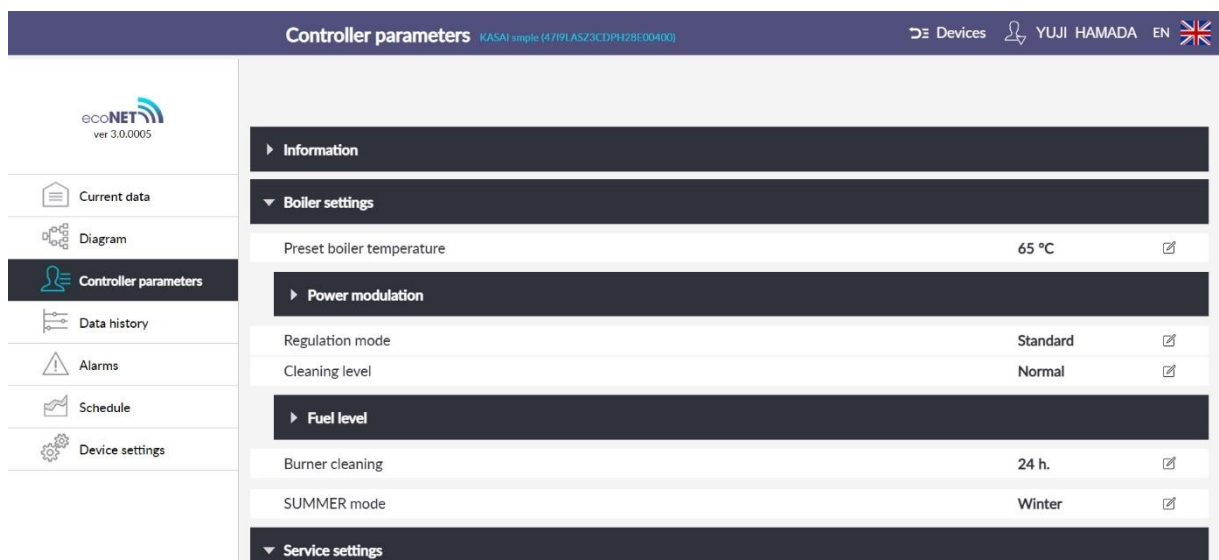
Controller parameters KASAI smple (47I9LA5Z3CDPH28E00400)

Devices YUJI HAMADA EN

ecoNET
ver 3.0.0005

Current data
Diagram
Controller parameters
Data history
Alarms
Schedule
Device settings

Information

Boiler settings

Preset boiler temperature 65 °C

Power modulation

Regulation mode Standard
Cleaning level Normal

Fuel level

Burner cleaning 24 h.
SUMMER mode Winter

Service settings